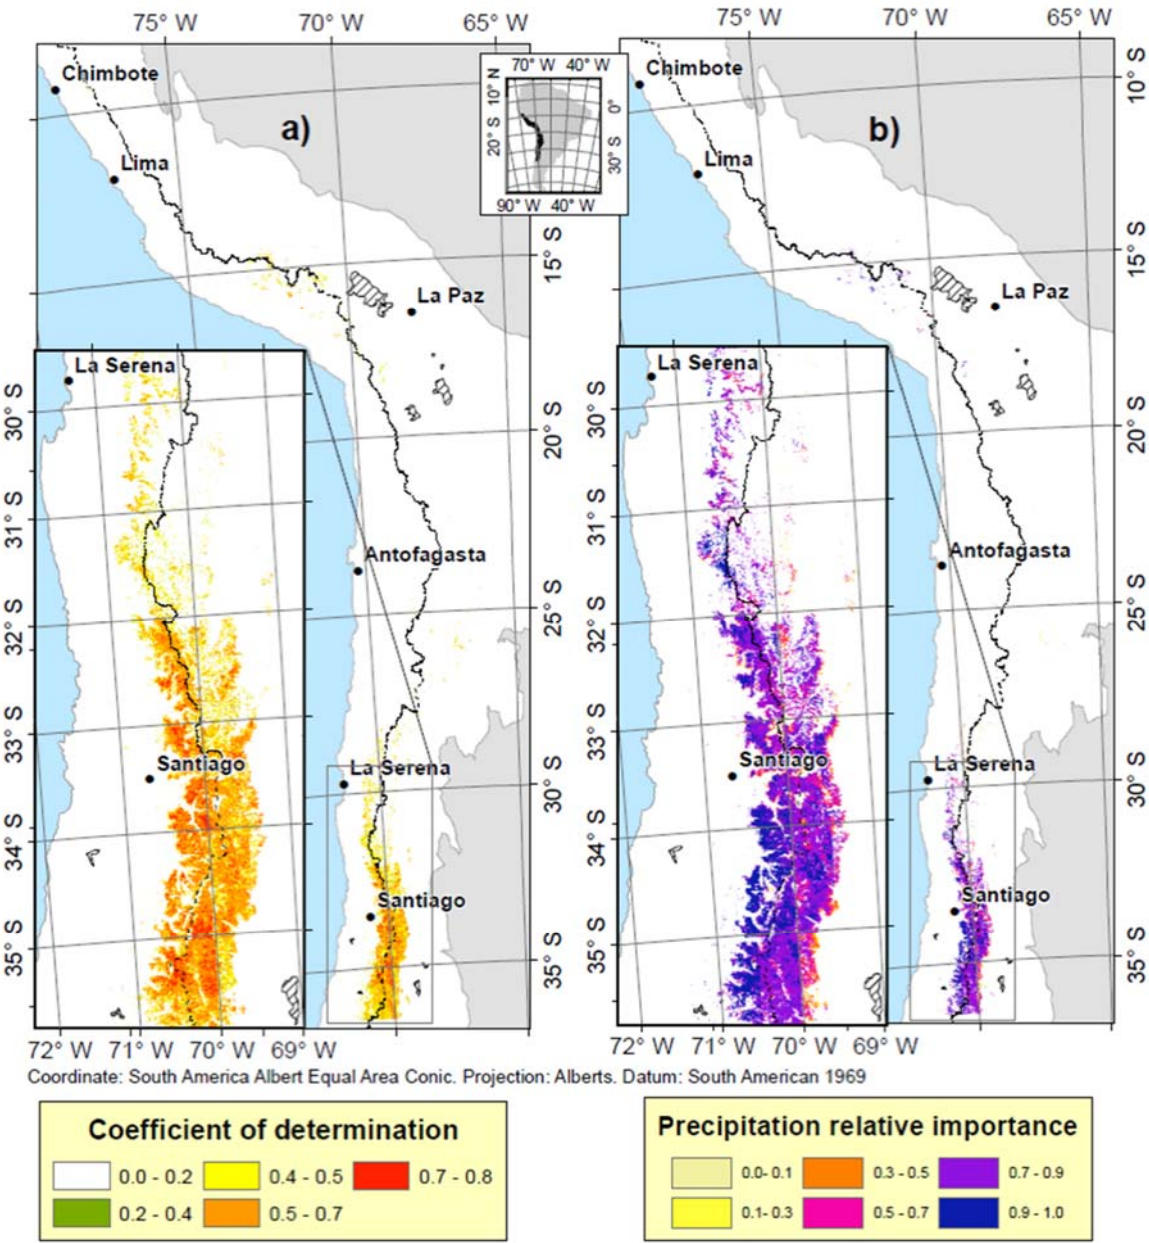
75° W 70° W 65° W

Chimbote

a)

Lima

70° W 40° W

10° N

0°

20° S

30° S

90° W 40° W

15° S

La Paz

La Serena

30° S

20° S

31° S

Antofagasta

32° S

25° S

33° S

Santiago

La Serena

30° S

34° S

Santiago

35° S

35° S

72° W 71° W 70° W 69° W

75° W 70° W 65° W

Chimbote

10° S

b)

Lima

15° S

La Paz

La Serena

30° S

20° S

31° S

Antofagasta

32° S

25° S

33° S

Santiago

La Serena

30° S

34° S

Santiago

35° S

35° S

72° W 71° W 70° W 69° W

Coordinate: South America Albert Equal Area Conic. Projection: Alberts. Datum: South American 1969

Coefficient of determination

0.0 - 0.2
0.4 - 0.5
0.7 - 0.8
0.2 - 0.4
0.5 - 0.7

Precipitation relative importance

0.0- 0.1
0.3 - 0.5
0.7 - 0.9
0.1- 0.3
0.5 - 0.7
0.9 - 1.0